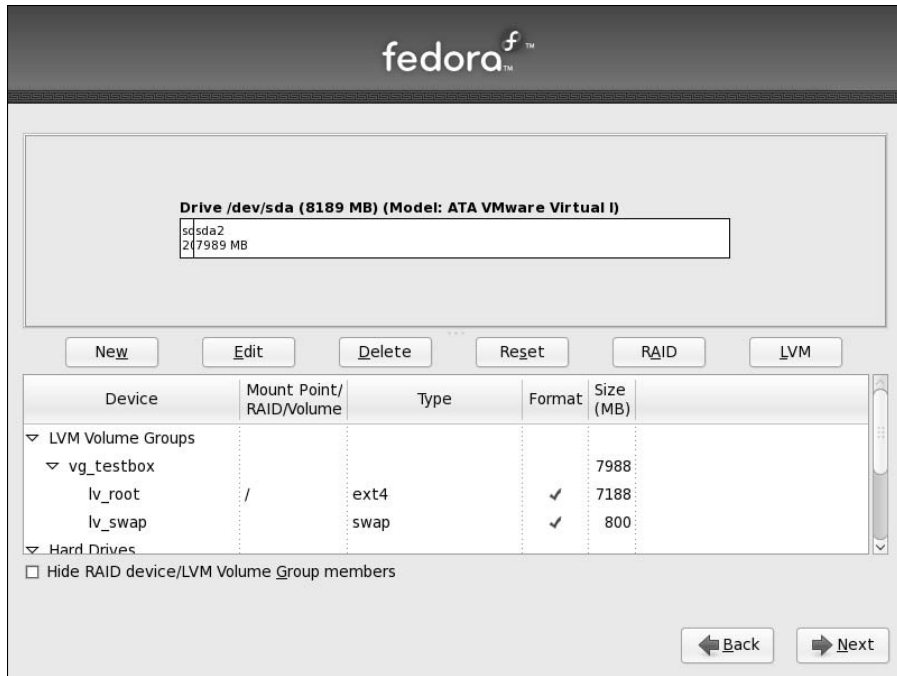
fedora

Drive /dev/sda (8189 MB) (Model: ATA VMware Virtual I)

sd sda2
20 7989 MB

New Edit Delete Reset RAID LVM

| Device | Mount Point/ RAID/Volume | Type | Format | Size (MB) |
|---|---|---|---|---|
| ▽ LVM Volume Groups | | | | |
| ▽ vg_testbox | | | | 7988 |
| lv_root | / | ext4 | ✓ | 7188 |
| lv_swap | | swap | ✓ | 800 |
| ▽ Hard Drives | | | | |

☐ Hide RAID device/LVM Volume Group members

Back Next